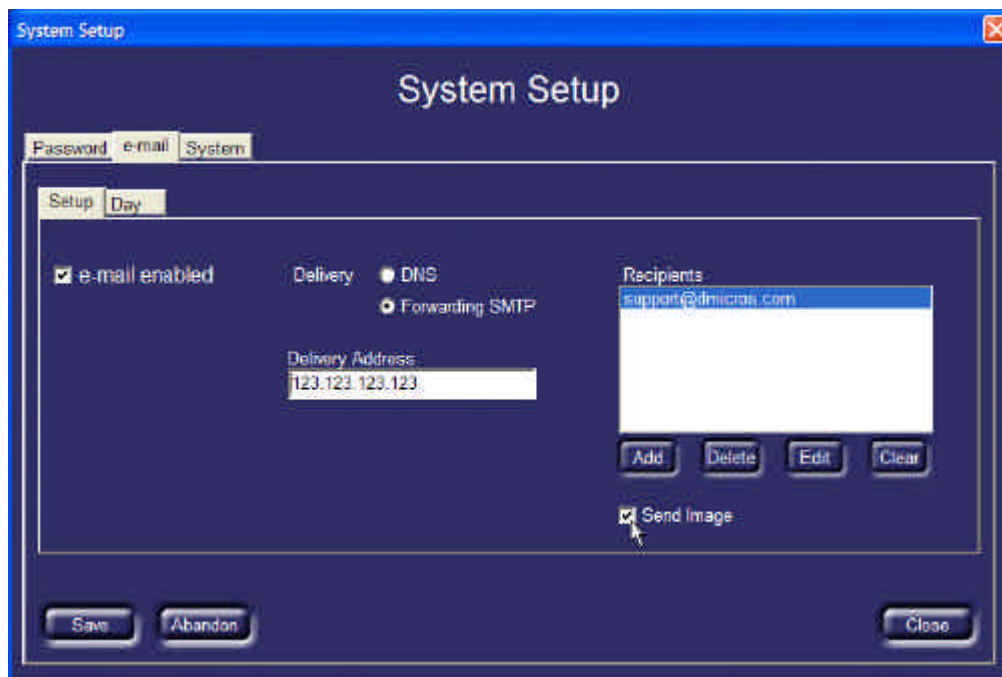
System Setup

System Setup

Password e-mail System

Setup Day

e-mail enabled

Delivery DNS

Forwarding SMTP

Delivery Address

123.123.123.123

Recipients

support@dmicros.com

Add Delete Edit Clear

Send Image

Save Abandon Close